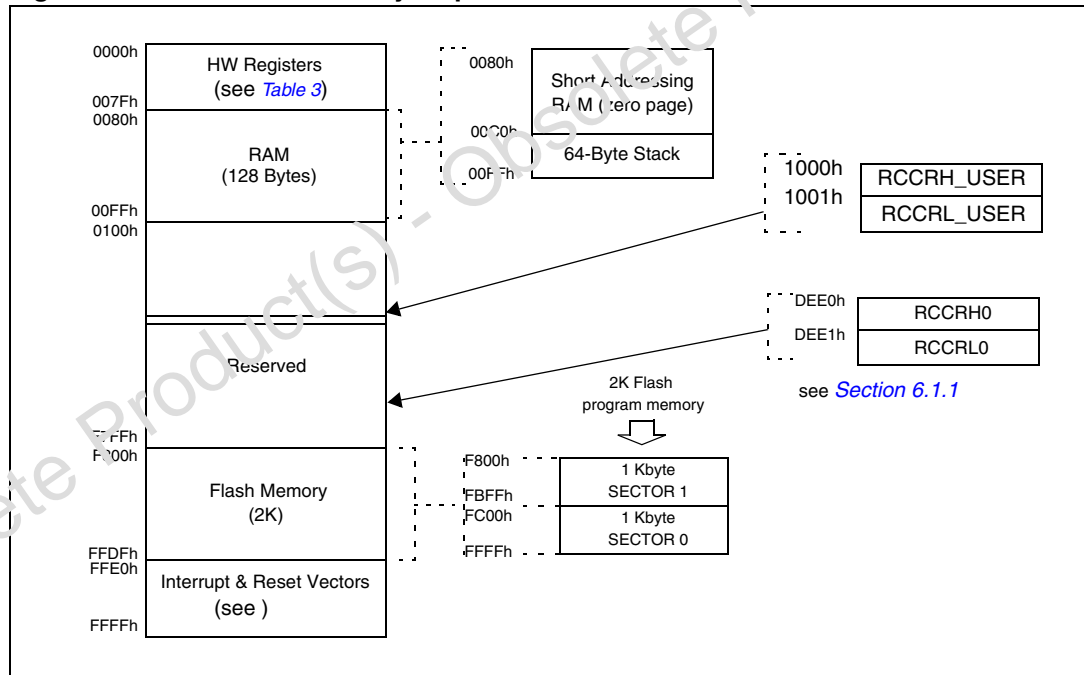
0000h
HW Registers
(see Table 3)
007Fh
0080h
RAM
(128 Bytes)
00FFh
0100h
Reserved
F7FFh
F800h
Flash Memory
(2K)
FFDFh
FFE0h
Interrupt & Reset Vectors
(see )
FFFFh

0080h
Short Addressing RAM (zero page)
00C0h
64-Byte Stack
00FFh

1000h
1001h
RCCRH_USER
RCCRL_USER

DEE0h
DEE1h
RCCRH0
RCCRL0
see Section 6.1.1

2K Flash
program memory

F800h
FBFFh
FC00h
FFFFh
1 Kbyte
SECTOR 1
1 Kbyte
SECTOR 0

Obsolete Product(s) - Obsolete Product(s)